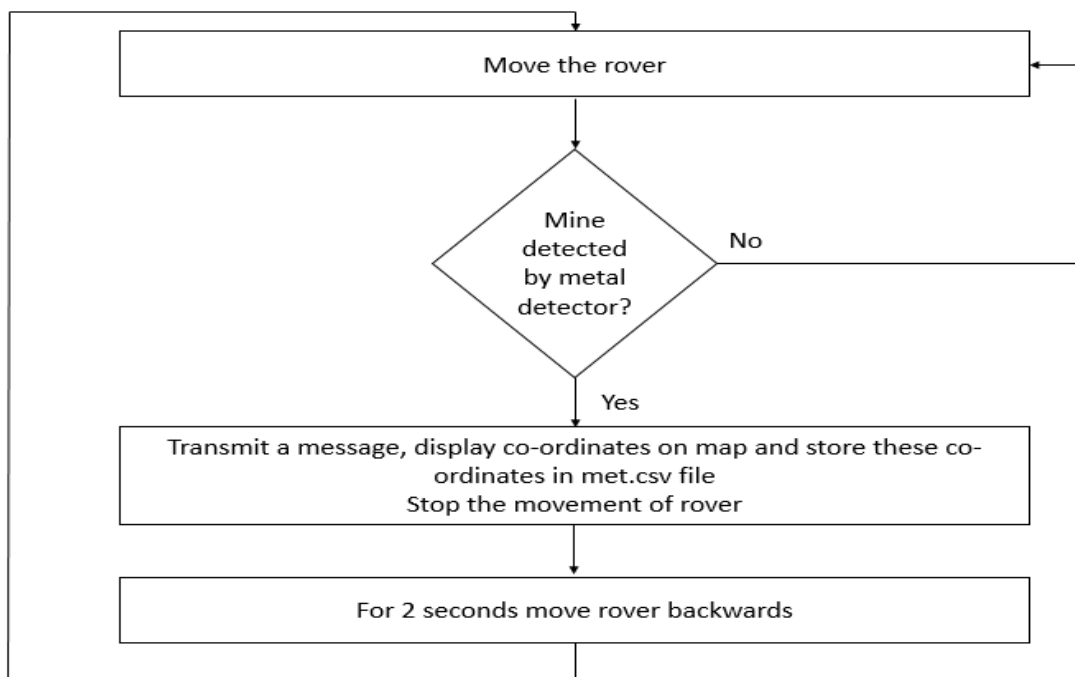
Move the rover

Mine detected by metal detector?

No

Yes

Transmit a message, display co-ordinates on map and store these co-ordinates in met.csv file
Stop the movement of rover

For 2 seconds move rover backwards